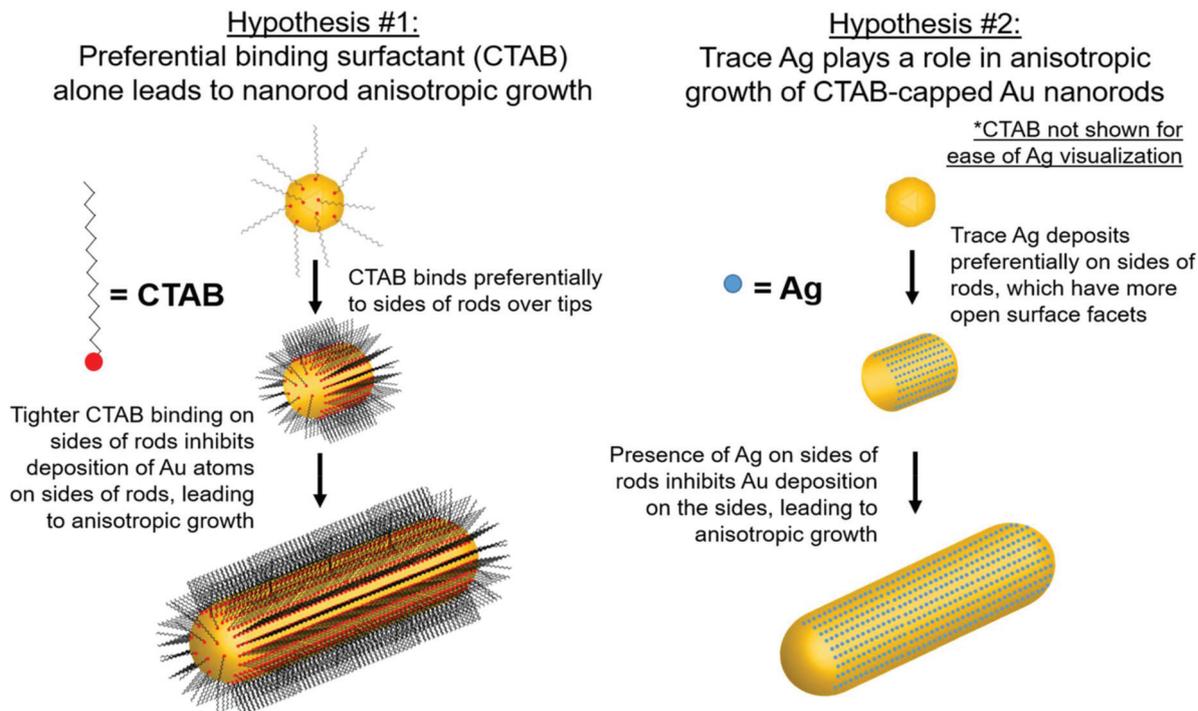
Hypothesis #1:
Preferential binding surfactant (CTAB) alone leads to nanorod anisotropic growth

= CTAB

CTAB binds preferentially to sides of rods over tips

Tighter CTAB binding on sides of rods inhibits deposition of Au atoms on sides of rods, leading to anisotropic growth

Hypothesis #2:
Trace Ag plays a role in anisotropic growth of CTAB-capped Au nanorods

*CTAB not shown for ease of Ag visualization

= Ag

Trace Ag deposits preferentially on sides of rods, which have more open surface facets

Presence of Ag on sides of rods inhibits Au deposition on the sides, leading to anisotropic growth